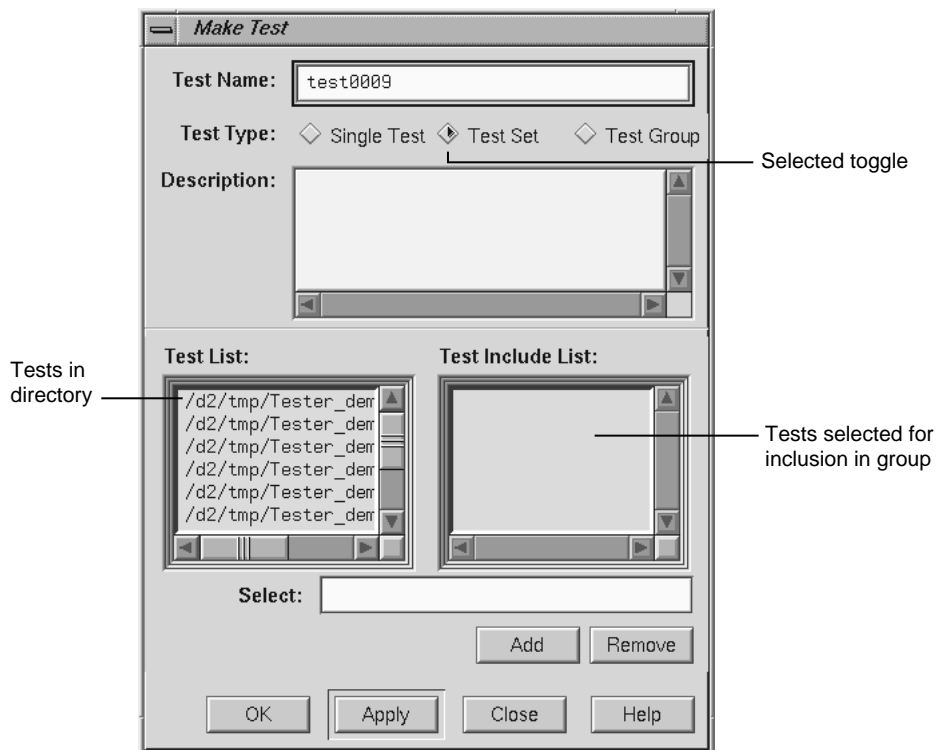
Make Test

Test Name: test0009

Test Type: Single Test Test Set Test Group

Selected toggle

Description:

Test List:

Test Include List:

Tests in directory

/d2/tmp/Tester_dem
/d2/tmp/Tester_dem
/d2/tmp/Tester_dem
/d2/tmp/Tester_dem
/d2/tmp/Tester_dem
/d2/tmp/Tester_dem

Tests selected for inclusion in group

Select:

Add Remove

OK Apply Close Help